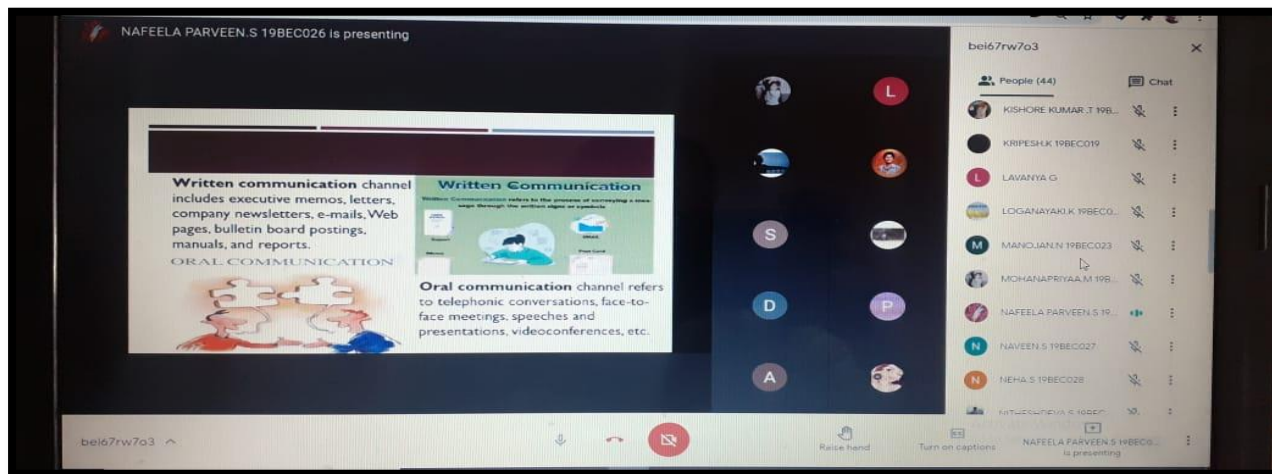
NAFEELA PARVEEN.S 19BEC026 is presenting

Written communication channel includes executive memos, letters, company newsletters, e-mails, Web pages, bulletin board postings, manuals, and reports.

ORAL COMMUNICATION

Written Communication

Written Communication refers to the process of conveying a message through the written signs or symbols

Oral communication channel refers to telephonic conversations, face-to-face meetings, speeches and presentations, videoconferences, etc.

L
S
D
P
A

bei67rw7o3

People (44)
Chat

KISHORE KUMAR.T 19B...
KRIPESH.K 19BEC019
L LAVANYA G
LOGANAYAKI.K 19BEC0...
M MANOJAN.N 19BEC023
MOHANAPRIYAA.M 19B...
NAFEELA PARVEEN.S 19...
N NAVEEN.S 19BEC027
N NEHA.S 19BEC028
NITHISHDEVA.S 19BEC...

bei67rw7o3 ^

Raise hand
Turn on captions
NAFEELA PARVEEN.S 19BEC0... is presenting